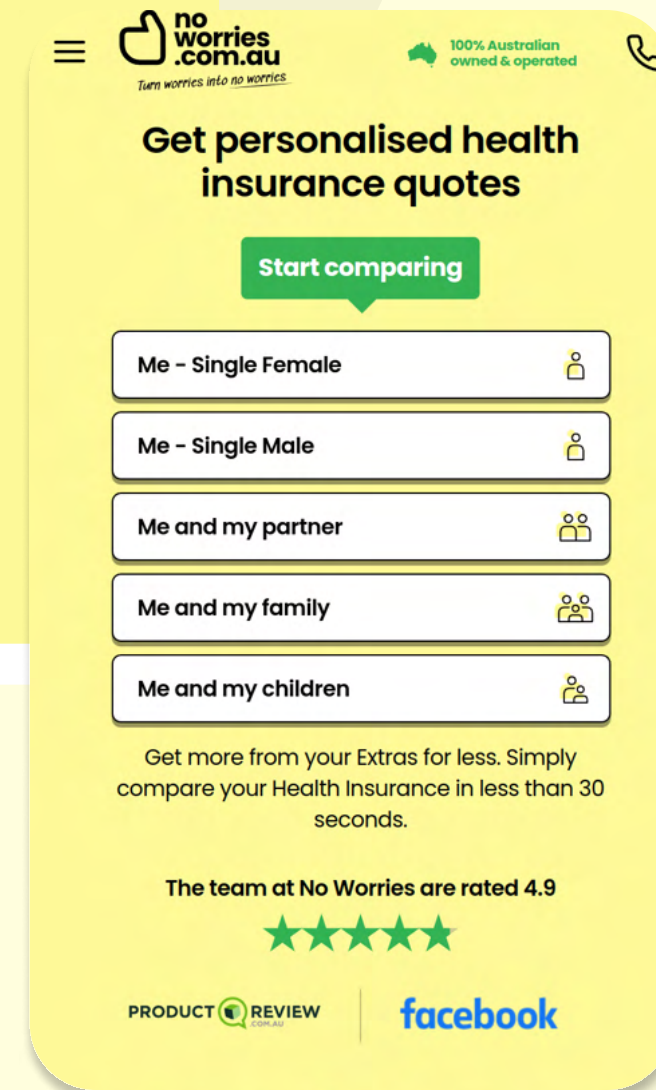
no worries .com.au
Turn worries into no worries

100% Australian owned & operated

Get personalised health insurance quotes

Start comparing

Me - Single Female

Me - Single Male

Me and my partner

Me and my family

Me and my children

Get more from your Extras for less. Simply compare your Health Insurance in less than 30 seconds.

The team at No Worries are rated 4.9

★★★★★

PRODUCT REVIEW .COM.AU

facebook